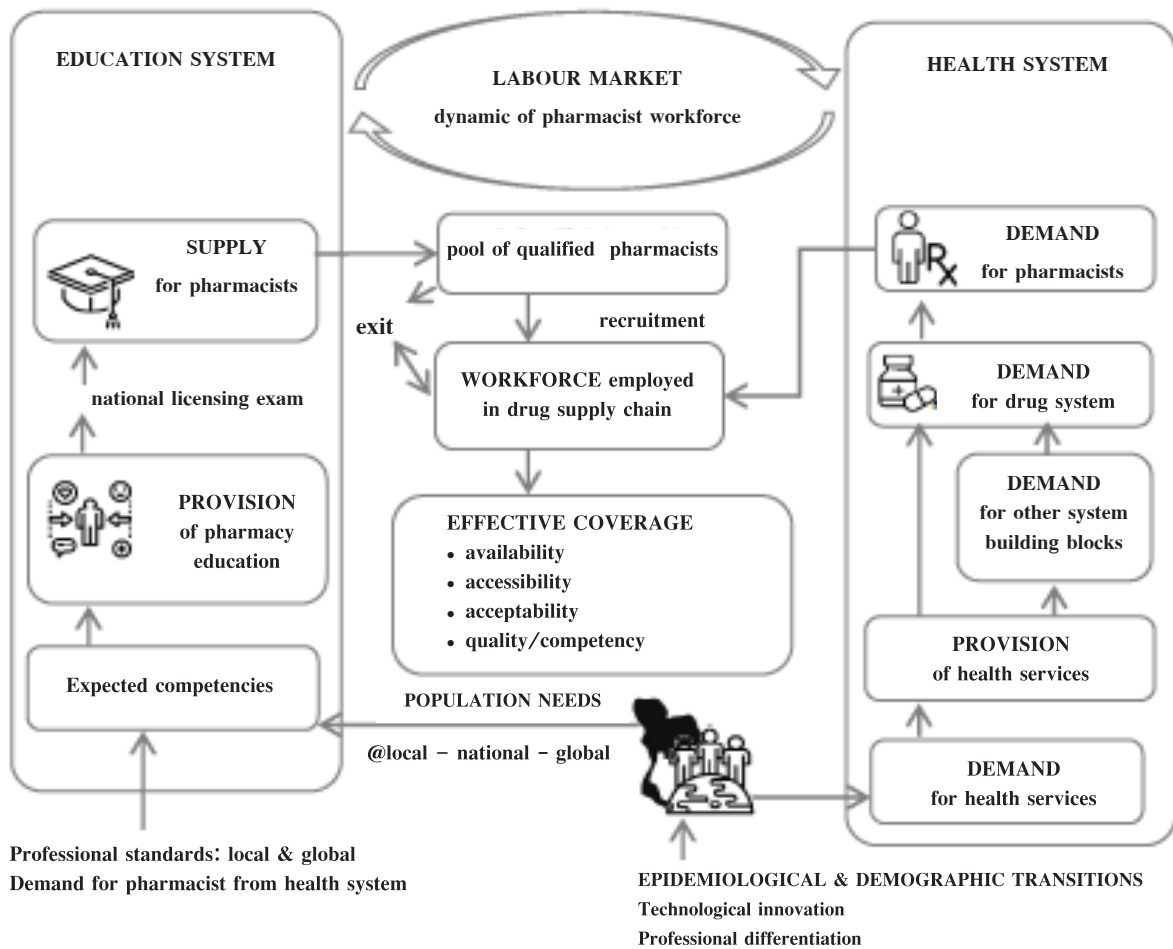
EDUCATION SYSTEM

LABOUR MARKET
dynamic of pharmacist workforce

HEALTH SYSTEM

SUPPLY
for pharmacists

pool of qualified pharmacists

DEMAND
for pharmacists

exit

recruitment

national licensing exam

WORKFORCE employed in drug supply chain

DEMAND
for drug system

DEMAND
for other system building blocks

PROVISION
of pharmacy education

EFFECTIVE COVERAGE
• availability
• accessibility
• acceptability
• quality/competency

PROVISION
of health services

Expected competencies

POPULATION NEEDS

@local – national – global

DEMAND
for health services

Professional standards: local & global
Demand for pharmacist from health system

EPIDEMIOLOGICAL & DEMOGRAPHIC TRANSITIONS
Technological innovation
Professional differentiation